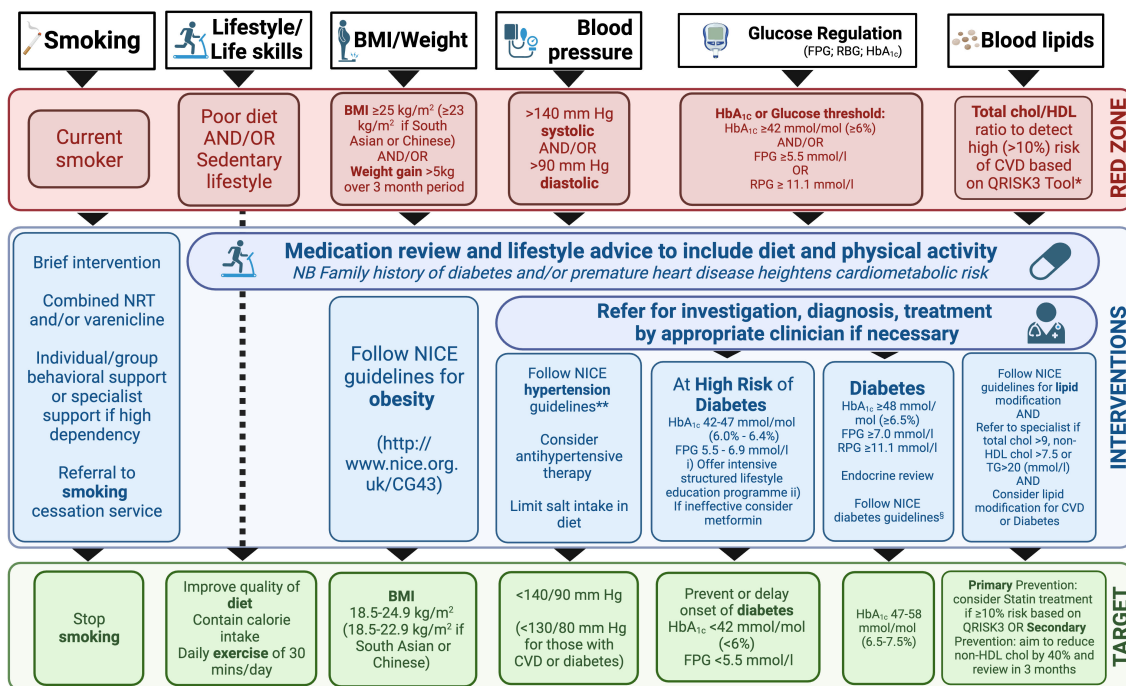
Smoking

Lifestyle/ Life skills

BMI/Weight

Blood pressure

Glucose Regulation (FPG; RBG; HbA$_{1c}$)

Blood lipids

Current smoker

Poor diet AND/OR Sedentary lifestyle

BMI ≥25 kg/m$^2$ (≥23 kg/m$^2$ if South Asian or Chinese) AND/OR Weight gain >5kg over 3 month period

>140 mm Hg systolic AND/OR >90 mm Hg diastolic

HbA$_{1c}$ or Glucose threshold: HbA$_{1c}$ ≥42 mmol/mol (≥6%) AND/OR FPG ≥5.5 mmol/l OR RPG ≥ 11.1 mmol/l

Total chol/HDL ratio to detect high (>10%) risk of CVD based on QRISK3 Tool*

RED ZONE

Brief intervention

Combined NRT and/or varenicline

Individual/group behavioral support or specialist support if high dependency

Referral to smoking cessation service

Medication review and lifestyle advice to include diet and physical activity
NB Family history of diabetes and/or premature heart disease heightens cardiometabolic risk

Follow NICE guidelines for obesity

(http://www.nice.org.uk/CG43)

Refer for investigation, diagnosis, treatment by appropriate clinician if necessary

Follow NICE hypertension guidelines**

Consider antihypertensive therapy

Limit salt intake in diet

At High Risk of Diabetes
HbA$_{1c}$ 42-47 mmol/mol (6.0% - 6.4%)
FPG 5.5 - 6.9 mmol/l
i) Offer intensive structured lifestyle education programme ii) If ineffective consider metformin

Diabetes
HbA$_{1c}$ ≥48 mmol/mol (≥6.5%)
FPG ≥7.0 mmol/l
RPG ≥11.1 mmol/l

Endocrine review

Follow NICE diabetes guidelines§

Follow NICE guidelines for lipid modification AND Refer to specialist if total chol >9, non-HDL chol >7.5 or TG>20 (mmol/l) AND Consider lipid modification for CVD or Diabetes

INTERVENTIONS

Stop smoking

Improve quality of diet
Contain calorie intake
Daily exercise of 30 mins/day

BMI
18.5-24.9 kg/m$^2$
(18.5-22.9 kg/m$^2$ if South Asian or Chinese)

<140/90 mm Hg

(<130/80 mm Hg for those with CVD or diabetes)

Prevent or delay onset of diabetes
HbA$_{1c}$ <42 mmol/mol (<6%)
FPG <5.5 mmol/l

HbA$_{1c}$ 47-58 mmol/mol (6.5-7.5%)

Primary Prevention: consider Statin treatment if ≥10% risk based on QRISK3 OR Secondary Prevention: aim to reduce non-HDL chol by 40% and review in 3 months

TARGET